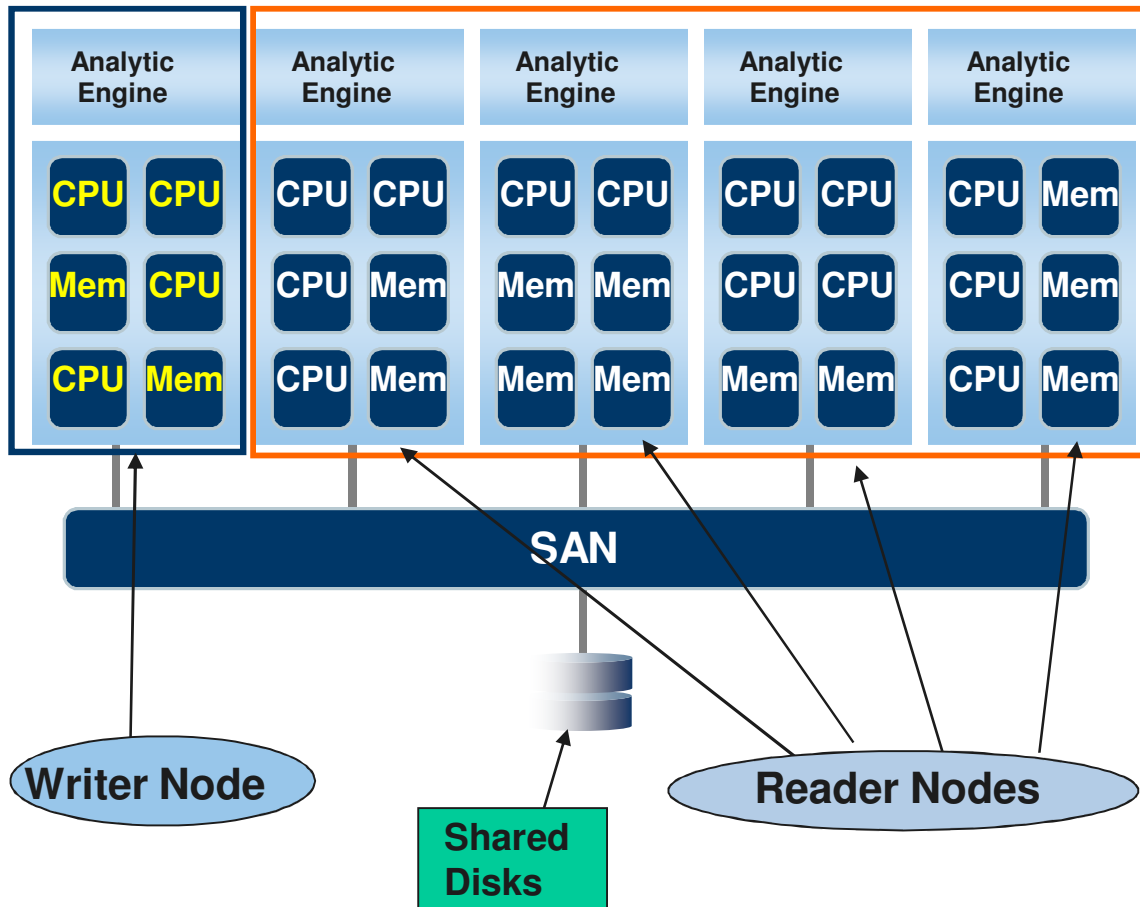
Analytic Engine

CPU CPU
Mem CPU
CPU Mem

Analytic Engine

CPU CPU
CPU Mem
CPU Mem

Analytic Engine

CPU CPU
Mem Mem
Mem Mem

Analytic Engine

CPU CPU
CPU CPU
Mem Mem

Analytic Engine

CPU Mem
CPU Mem
CPU Mem

SAN

Writer Node

Shared Disks

Reader Nodes